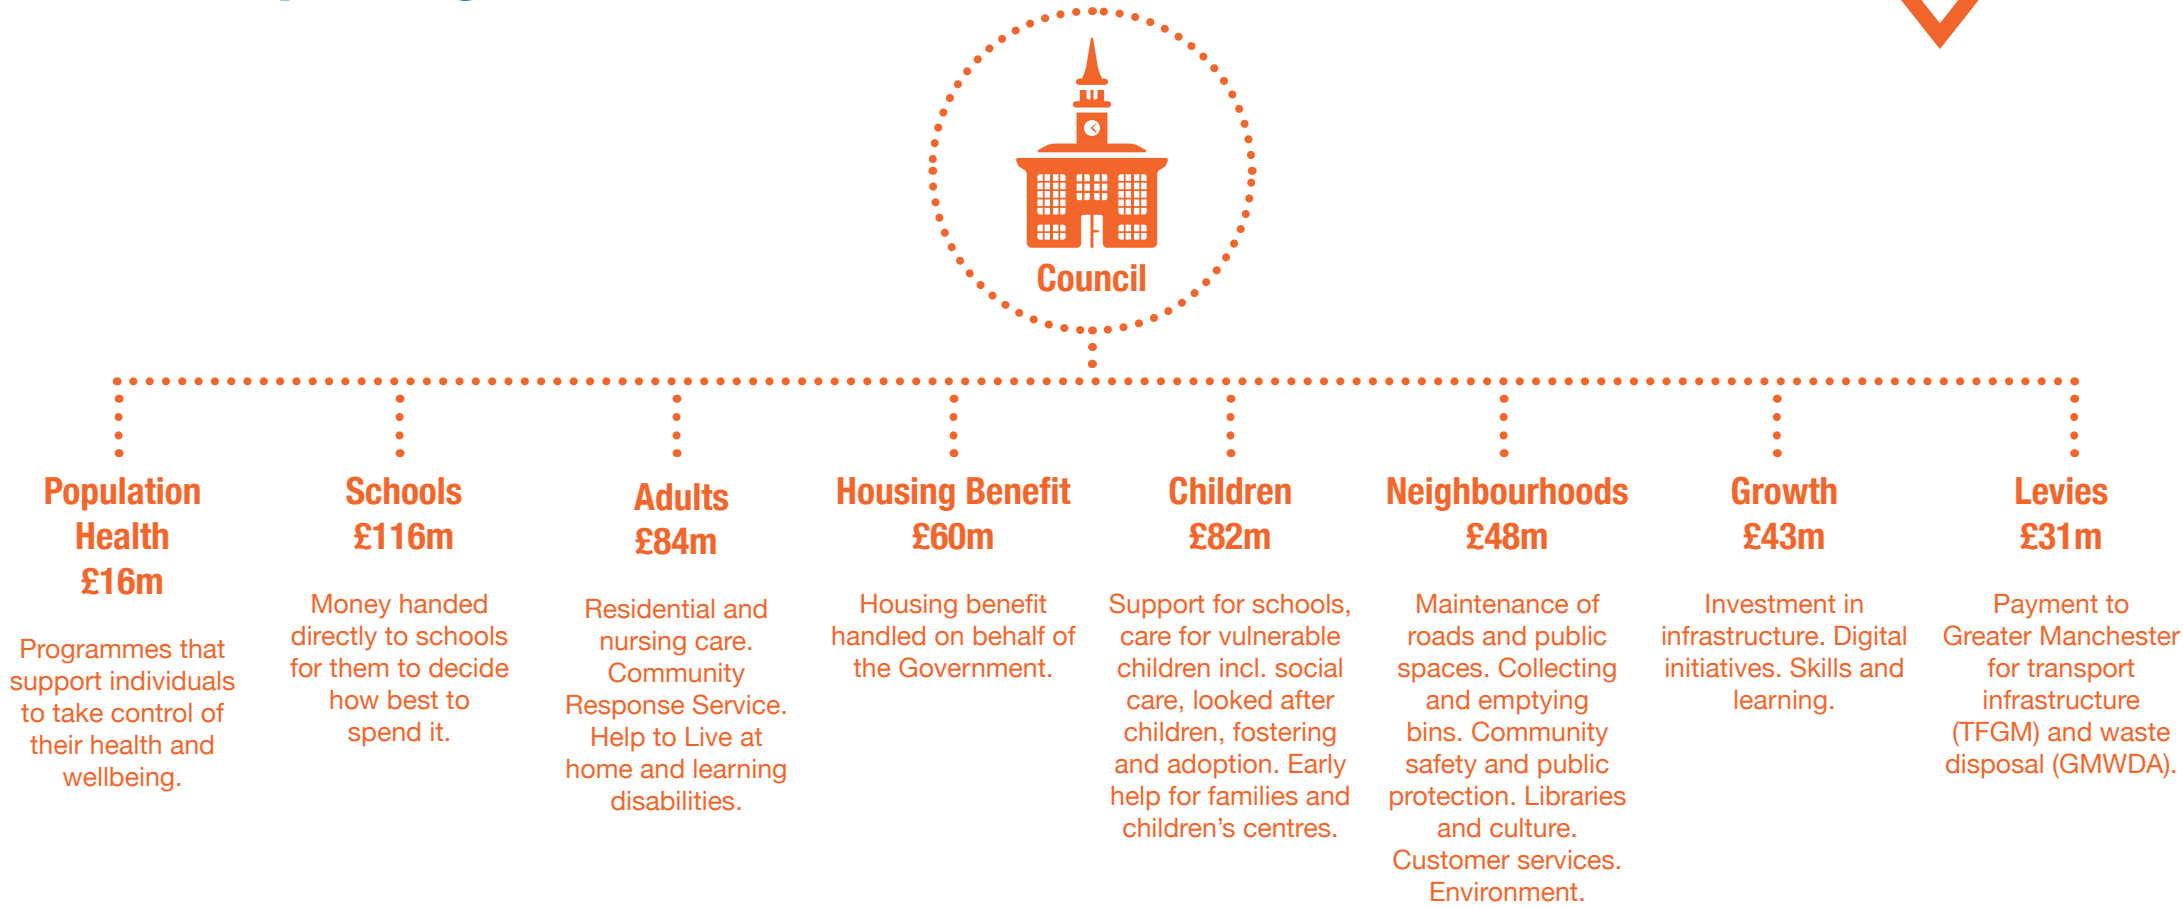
Council

Population Health
£16m

Programmes that support individuals to take control of their health and wellbeing.

Schools
£116m

Money handed directly to schools for them to decide how best to spend it.

Adults
£84m

Residential and nursing care. Community Response Service. Help to Live at home and learning disabilities.

Housing Benefit
£60m

Housing benefit handled on behalf of the Government.

Children
£82m

Support for schools, care for vulnerable children incl. social care, looked after children, fostering and adoption. Early help for families and children's centres.

Neighbourhoods
£48m

Maintenance of roads and public spaces. Collecting and emptying bins. Community safety and public protection. Libraries and culture. Customer services. Environment.

Growth
£43m

Investment in infrastructure. Digital initiatives. Skills and learning.

Levies
£31m

Payment to Greater Manchester for transport infrastructure (TFGM) and waste disposal (GMWDA).